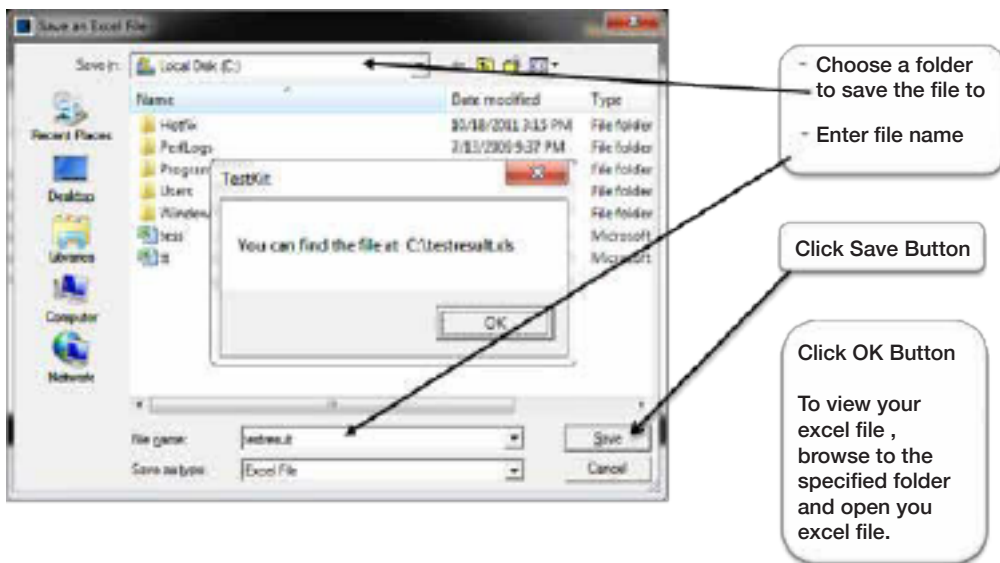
Save an Excel File

Save in: Local Disk (C:)

Recent Places
Desktop
Libraries
Computer
Network

| Name | Date modified | Type |
|---|---|---|
| Hotfix | 10/18/2011 3:15 PM | File folder |
| PerfLogs | 7/13/2009 9:37 PM | File folder |
| Program | | File folder |
| Users | | File folder |
| Window | | File folder |
| tess | | Microsoft |
| tt | | Microsoft |

TestKit

You can find the file at C:\testresult.xls

OK

File name: testresult

Save as type: Excel File

Save

Cancel

- Choose a folder to save the file to

- Enter file name

Click Save Button

Click OK Button

To view your excel file , browse to the specified folder and open you excel file.